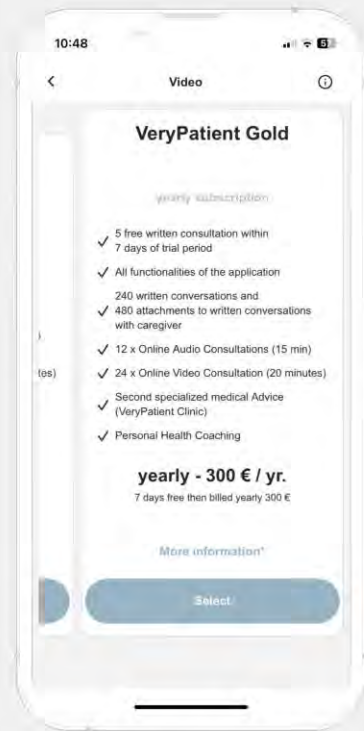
10:48

5

<

Video

ⓘ

VeryPatient Gold

yearly subscription

✓ 5 free written consultation within 7 days of trial period

✓ All functionalities of the application

✓ 240 written conversations and 480 attachments to written conversations with caregiver

✓ 12 x Online Audio Consultations (15 min)

✓ 24 x Online Video Consultation (20 minutes)

✓ Second specialized medical Advice (VeryPatient Clinic)

✓ Personal Health Coaching

yearly - 300 € / yr.

7 days free then billed yearly 300 €

More information*

Select

)

tes)